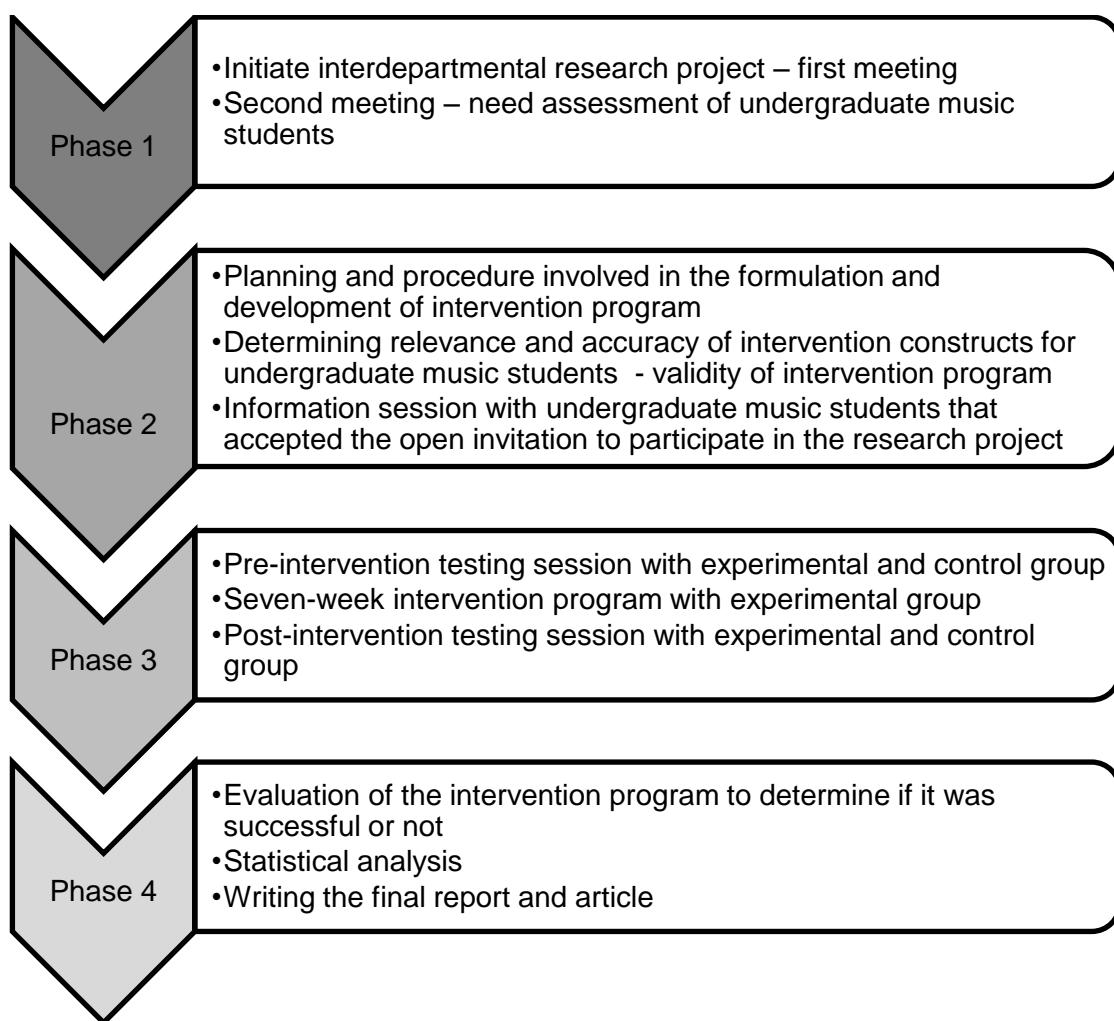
Phase 1

•Initiate interdepartmental research project – first meeting
•Second meeting – need assessment of undergraduate music students

Phase 2

•Planning and procedure involved in the formulation and development of intervention program
•Determining relevance and accuracy of intervention constructs for undergraduate music students - validity of intervention program
•Information session with undergraduate music students that accepted the open invitation to participate in the research project

Phase 3

•Pre-intervention testing session with experimental and control group
•Seven-week intervention program with experimental group
•Post-intervention testing session with experimental and control group

Phase 4

•Evaluation of the intervention program to determine if it was successful or not
•Statistical analysis
•Writing the final report and article